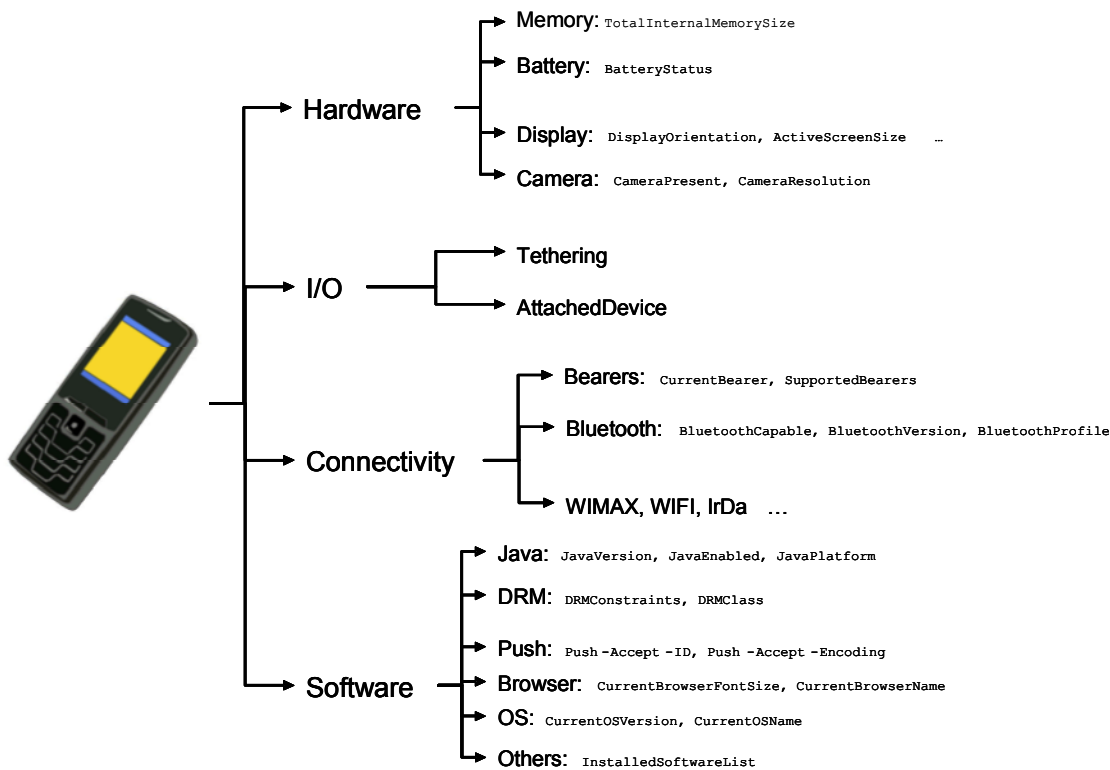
Hardware

Memory: TotalInternalMemorySize

Battery: BatteryStatus

Display: DisplayOrientation, ActiveScreenSize …

Camera: CameraPresent, CameraResolution

I/O

Tethering

AttachedDevice

Connectivity

Bearers: CurrentBearer, SupportedBearers

Bluetooth: BluetoothCapable, BluetoothVersion, BluetoothProfile

WIMAX, WIFI, IrDa …

Software

Java: JavaVersion, JavaEnabled, JavaPlatform

DRM: DRMConstraints, DRMClass

Push: Push -Accept -ID, Push -Accept -Encoding

Browser: CurrentBrowserFontSize, CurrentBrowserName

OS: CurrentOSVersion, CurrentOSName

Others: InstalledSoftwareList